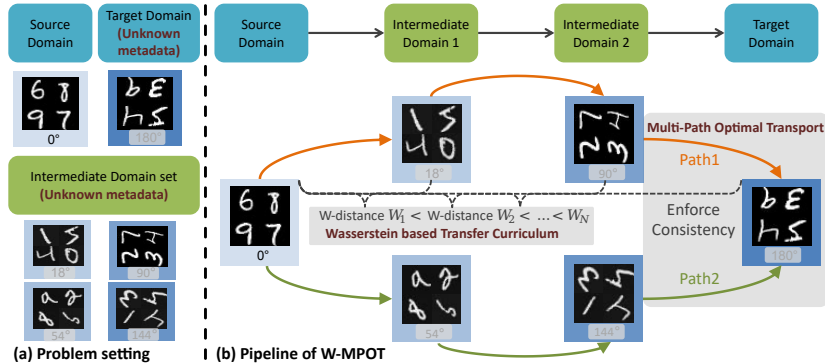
Source Domain

Target Domain (Unknown metadata)

0°

180°

Intermediate Domain set (Unknown metadata)

18°

90°

54°

144°

(a) Problem setting

Source Domain

Intermediate Domain 1

Intermediate Domain 2

Target Domain

18°

90°

Multi-Path Optimal Transport

Path1

0°

W-distance $W_1$ < W-distance $W_2$ < ... < $W_N$

Wasserstein based Transfer Curriculum

Enforce Consistency

180°

Path2

54°

144°

(b) Pipeline of W-MPOT